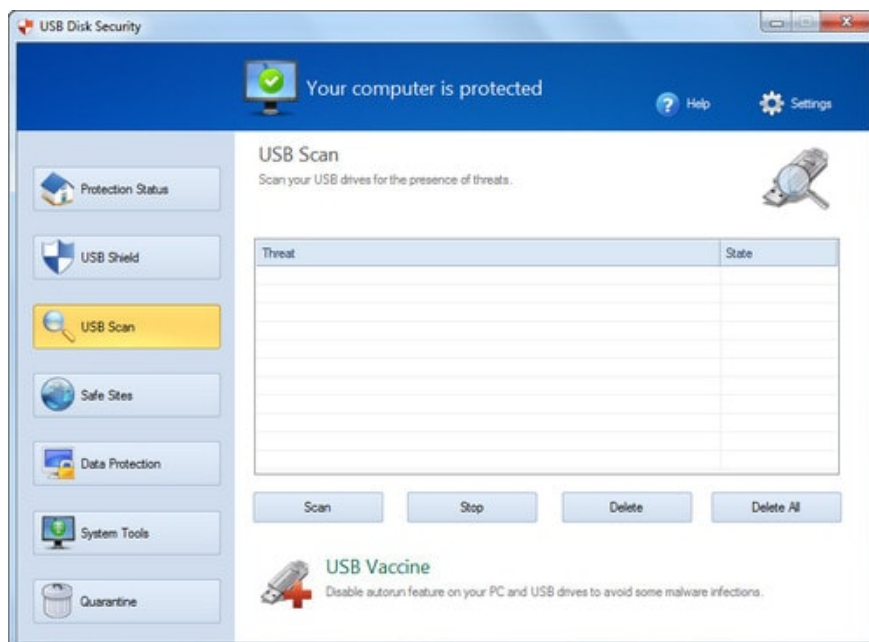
USB Disk Security

Your computer is protected

Help

Settings

Protection Status

USB Shield

USB Scan

Safe Sites

Data Protection

System Tools

Quarantine

USB Scan

Scan your USB drives for the presence of threats.

| Threat | State |
|---|---|
| | |

Scan

Stop

Delete

Delete All

USB Vaccine

Disable autorun feature on your PC and USB drives to avoid some malware infections.